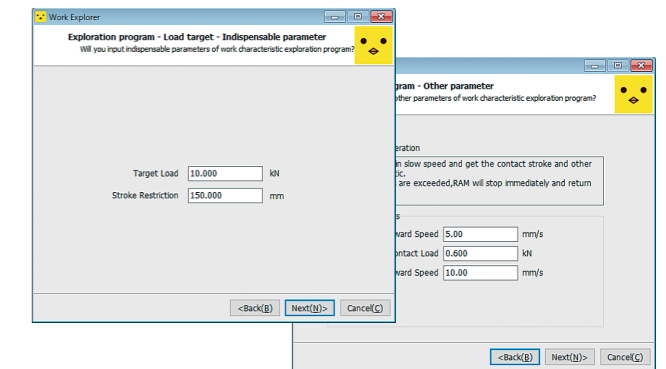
Work Explorer

Exploration program - Load target - Indispensable parameter
Will you input indispensable parameters of work characteristic exploration program?

Target Load 10.000 kN

Stroke Restriction 150.000 mm

<Back(B) Next(N)> Cancel(C)

gram - Other parameter
other parameters of work characteristic exploration program?

eration
in slow speed and get the contact stroke and other
tic.
are exceeded,RAM will stop immediately and return

s
ward Speed 5.00 mm/s
ontact Load 0.600 kN
ward Speed 10.00 mm/s

<Back(B) Next(N)> Cancel(C)